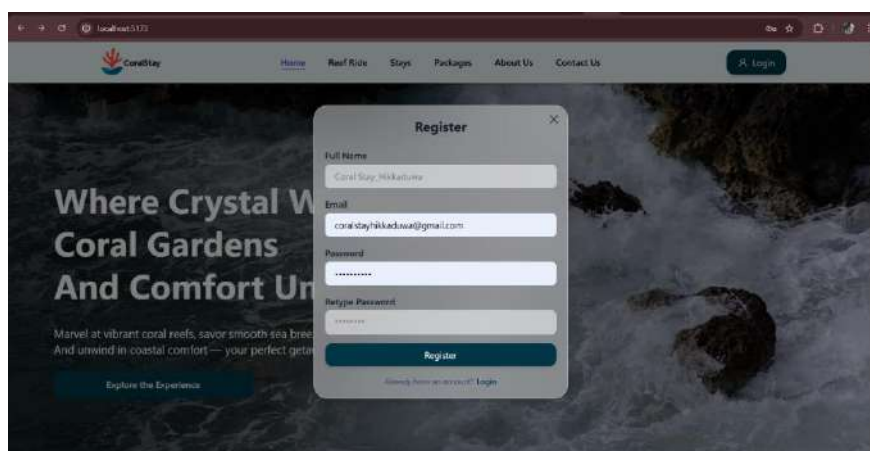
localhost:5173

CoralStay

Home Reef Ride Stays Packages About Us Contact Us

Login

Where Crystal W
Coral Gardens
And Comfort Ur

Marvel at vibrant coral reefs, savor smooth sea bree
And unwind in coastal comfort — your perfect geta

Explore the Experience

Register

Full Name

Coral Stay Hikkaduwa

Email

coralstayhikkaduwa@gmail.com

Password

••••••••••

Retype Password

••••••••

Register

Already have an account? Login